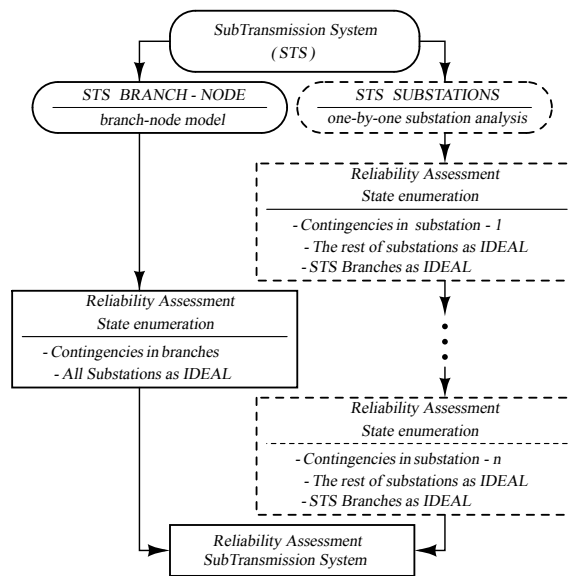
SubTransmission System
(STS)

STS BRANCH - NODE
branch-node model

STS SUBSTATIONS
one-by-one substation analysis

Reliability Assessment
State enumeration

- Contingencies in substation - 1
- The rest of substations as IDEAL
- STS Branches as IDEAL

Reliability Assessment
State enumeration

- Contingencies in branches
- All Substations as IDEAL

Reliability Assessment
State enumeration

- Contingencies in substation - n
- The rest of substations as IDEAL
- STS Branches as IDEAL

Reliability Assessment
SubTransmission System